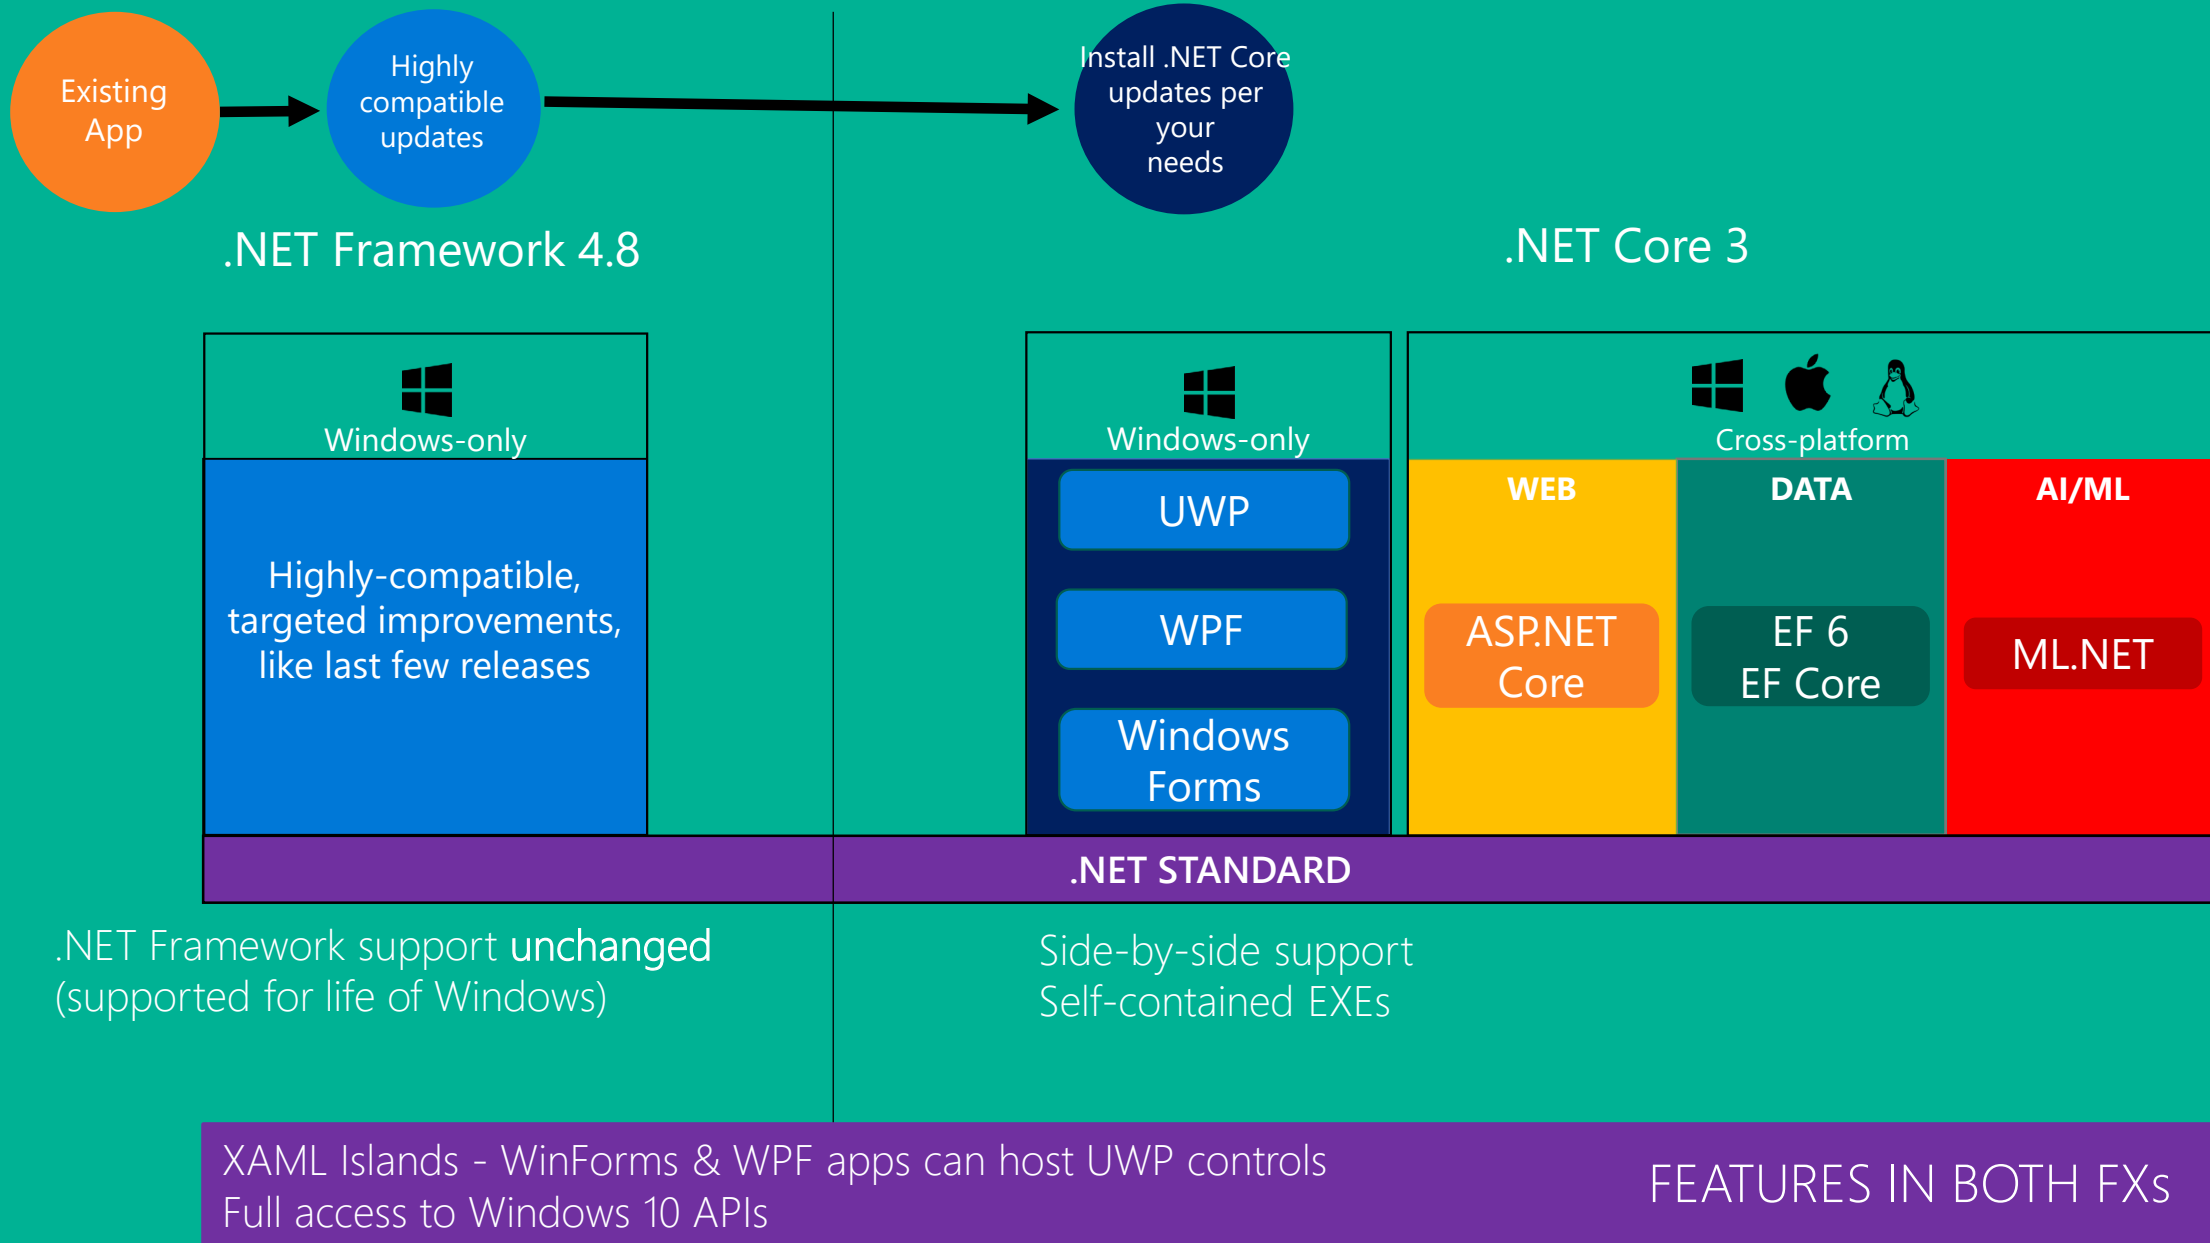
Existing App

Highly compatible updates

Install .NET Core updates per your needs

.NET Framework 4.8

.NET Core 3

Windows-only

Highly-compatible, targeted improvements, like last few releases

Windows-only

UWP

WPF

Windows Forms

Cross-platform

WEB

ASP.NET Core

DATA

EF 6
EF Core

AI/ML

ML.NET

.NET STANDARD

.NET Framework support unchanged (supported for life of Windows)

Side-by-side support
Self-contained EXEs

XAML Islands - WinForms & WPF apps can host UWP controls
Full access to Windows 10 APIs

FEATURES IN BOTH FXs